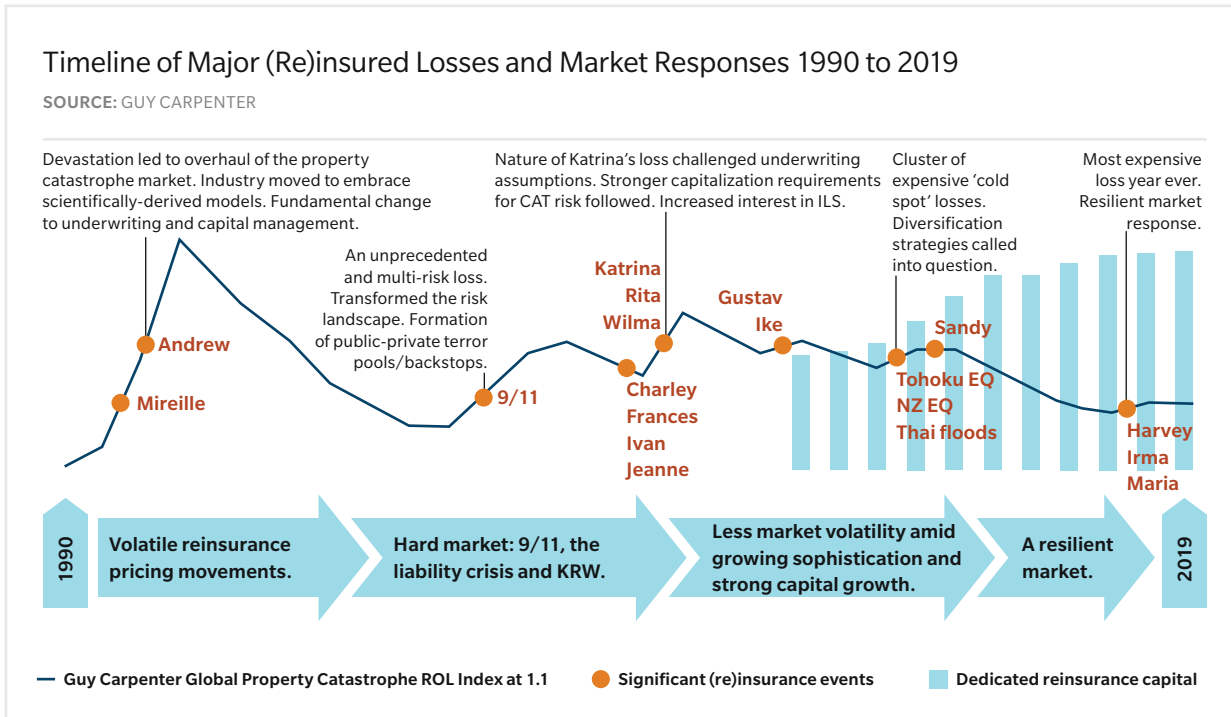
Timeline of Major (Re)insured Losses and Market Responses 1990 to 2019

SOURCE: GUY CARPENTER

Devastation led to overhaul of the property catastrophe market. Industry moved to embrace scientifically-derived models. Fundamental change to underwriting and capital management.

An unprecedented and multi-risk loss. Transformed the risk landscape. Formation of public-private terror pools/backstops.

Nature of Katrina's loss challenged underwriting assumptions. Stronger capitalization requirements for CAT risk followed. Increased interest in ILS.

Cluster of expensive 'cold spot' losses. Diversification strategies called into question.

Most expensive loss year ever. Resilient market response.

Mireille

Andrew

9/11

Katrina
Rita
Wilma

Charley
Frances
Ivan
Jeanne

Gustav
Ike

Sandy

Tohoku EQ
NZ EQ
Thai floods

Harvey
Irma
Maria

1990

Volatile reinsurance pricing movements.

Hard market: 9/11, the liability crisis and KRW.

Less market volatility amid growing sophistication and strong capital growth.

A resilient market.

2019

Guy Carpenter Global Property Catastrophe ROL Index at 1.1

Significant (re)insurance events

Dedicated reinsurance capital